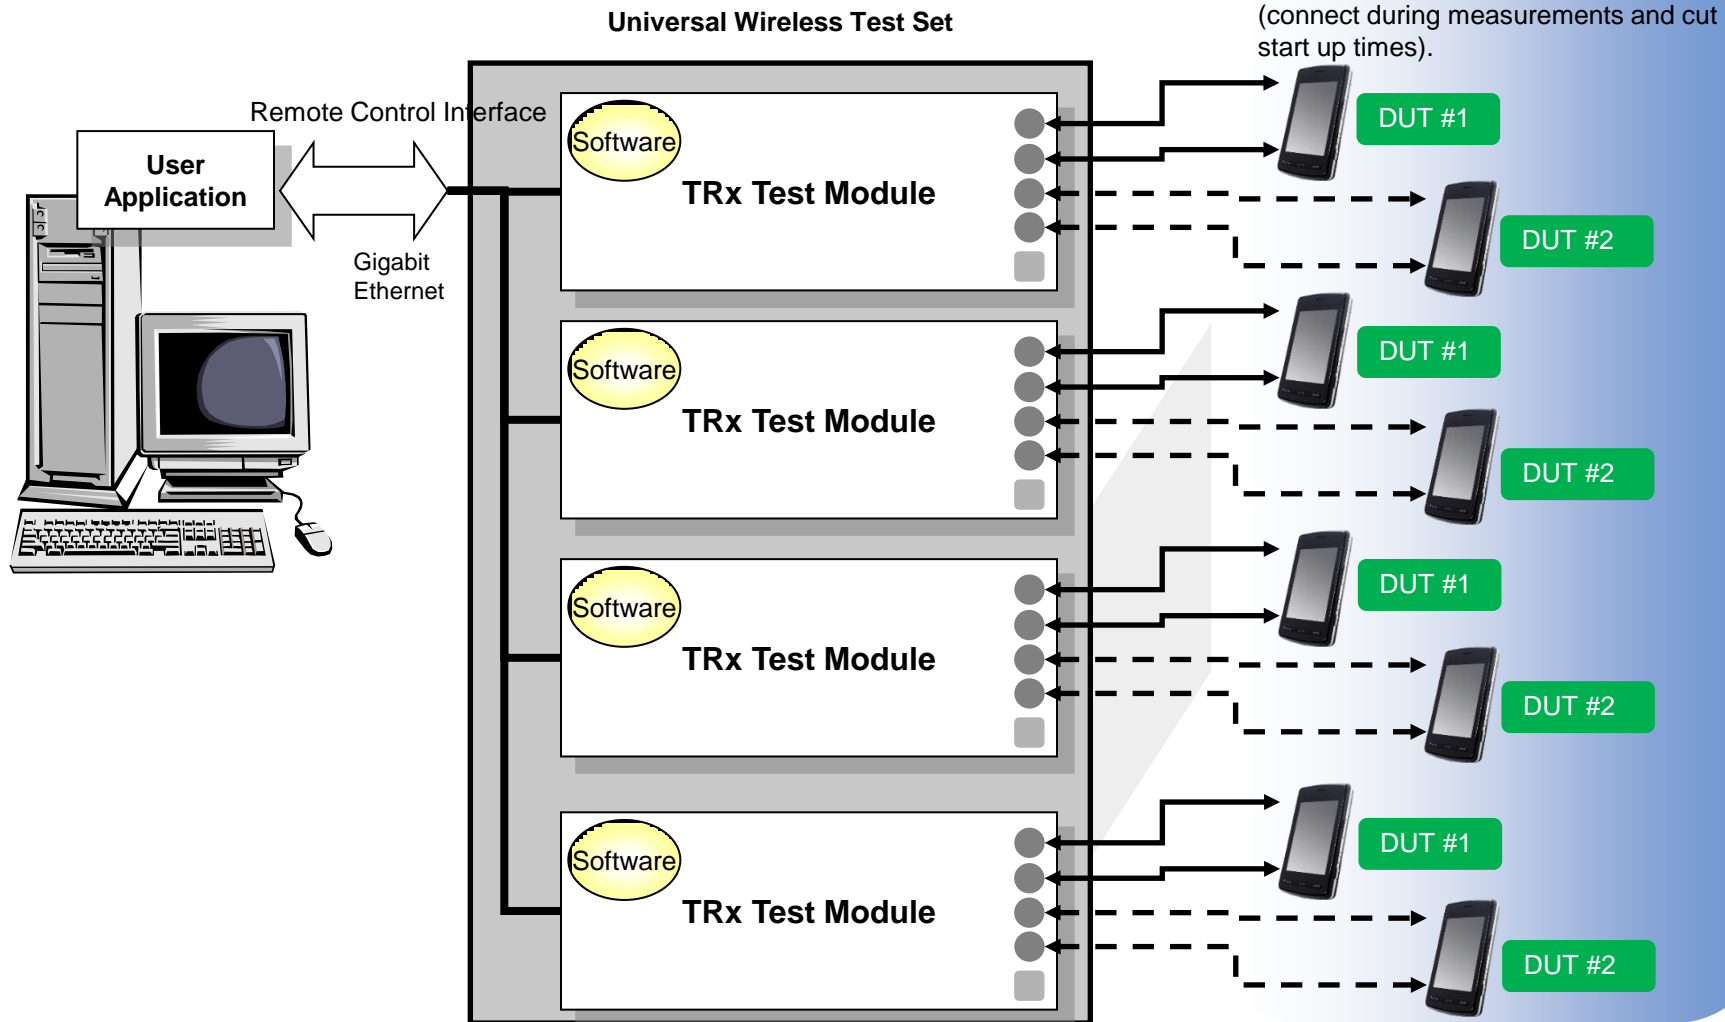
Universal Wireless Test Set

(connect during measurements and cut start up times).

Remote Control Interface

User Application

Gigabit Ethernet

Software

TRx Test Module

DUT #1

DUT #2

Software

TRx Test Module

DUT #1

DUT #2

Software

TRx Test Module

DUT #1

DUT #2

Software

TRx Test Module

DUT #1

DUT #2